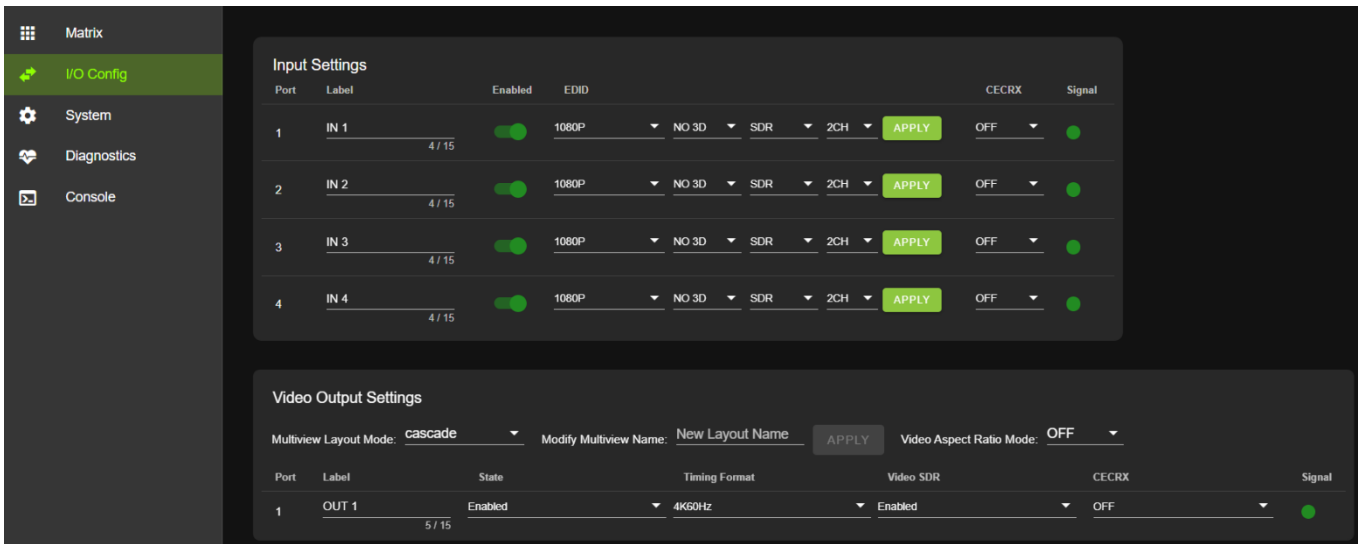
Matrix
I/O Config
System
Diagnostics
Console

Input Settings

| Port | Label | Enabled | EDID | | | | | CECRX | Signal |
|---|---|---|---|---|---|---|---|---|---|
| 1 | IN 1 4 / 15 | | 1080P | NO 3D | SDR | 2CH | APPLY | OFF | |
| 2 | IN 2 4 / 15 | | 1080P | NO 3D | SDR | 2CH | APPLY | OFF | |
| 3 | IN 3 4 / 15 | | 1080P | NO 3D | SDR | 2CH | APPLY | OFF | |
| 4 | IN 4 4 / 15 | | 1080P | NO 3D | SDR | 2CH | APPLY | OFF | |

Video Output Settings

Multiview Layout Mode: cascade Modify Multiview Name: New Layout Name APPLY Video Aspect Ratio Mode: OFF

| Port | Label | State | Timing Format | Video SDR | CECRX | Signal |
|---|---|---|---|---|---|---|
| 1 | OUT 1 5 / 15 | Enabled | 4K60Hz | Enabled | OFF | |